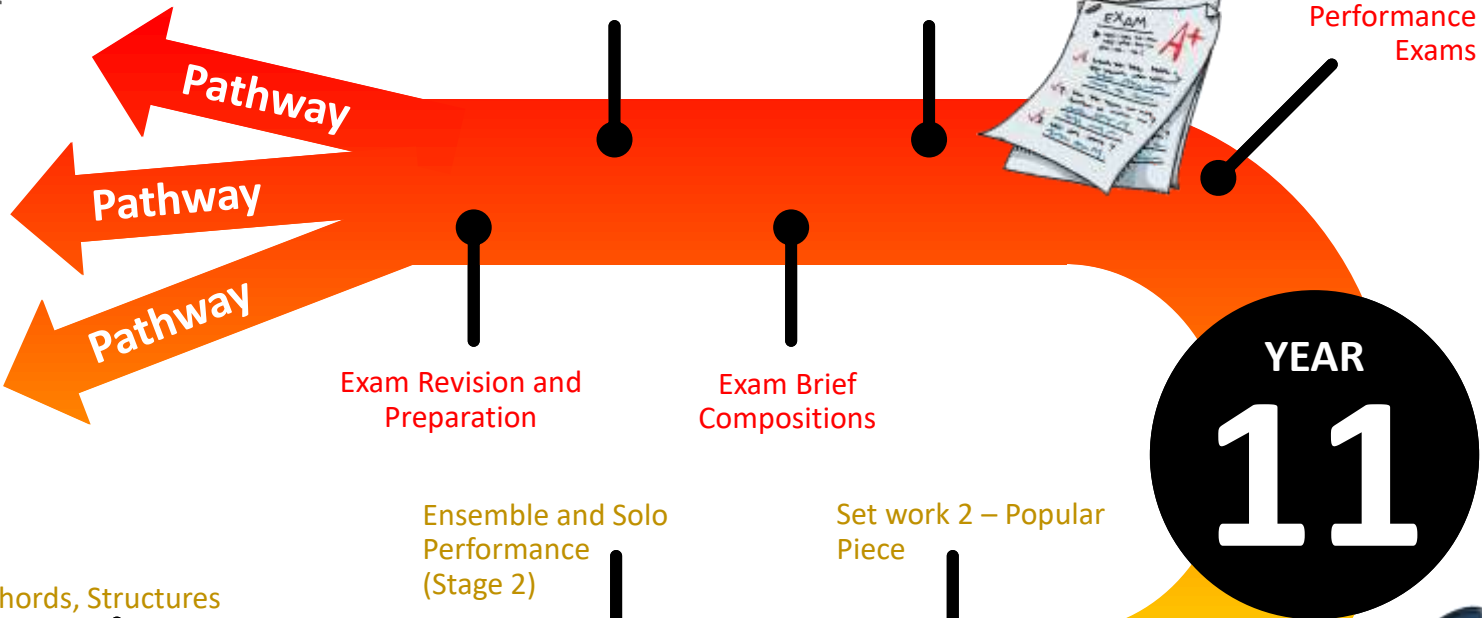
Performance Exams

Pathway

Pathway

Pathway

EXAM

A+

Exam Revision and Preparation

Exam Brief Compositions

YEAR

11

Ensemble and Solo Performance (Stage 2)

Set work 2 – Popular Piece

hords, Structures